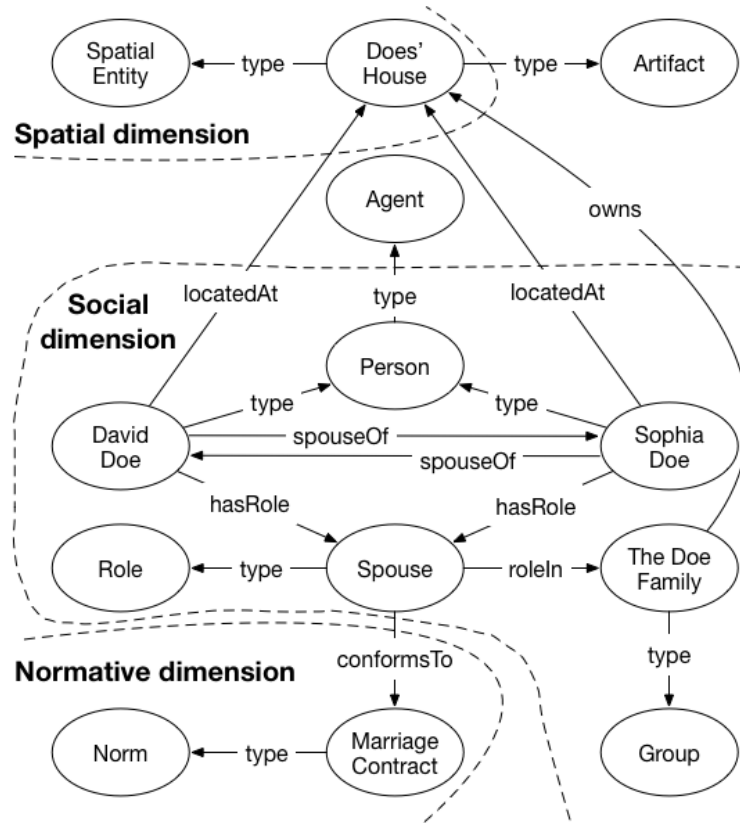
Spatial Entity
type
Does' House
type
Artifact

Spatial dimension

Agent
owns

Social dimension
locatedAt
type
locatedAt

Person

type
type

David Doe
spouseOf
spouseOf
Sophia Doe

hasRole
hasRole

Role
type
Spouse
roleIn
The Doe Family

Normative dimension
conformsTo
type

Norm
type
Marriage Contract
Group